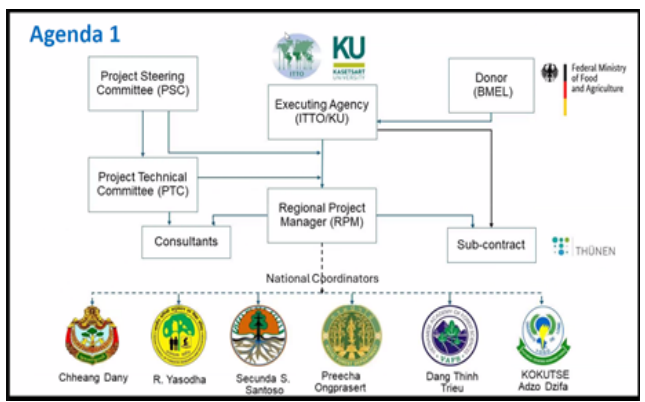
Agenda 1

ITTO

KU
KASETSART UNIVERSITY

Federal Ministry of Food and Agriculture

Project Steering Committee (PSC)

Executing Agency (ITTO/KU)

Donor (BMEL)

Project Technical Committee (PTC)

Regional Project Manager (RPM)

Consultants

Sub-contract

THÜNEN

National Coordinators

Chheang Dany

R. Yasodha

Secunda S. Santoso

Preecha Ongprasert

Dang Thinh Trieu

KOKUTSE Adzo Dzifa